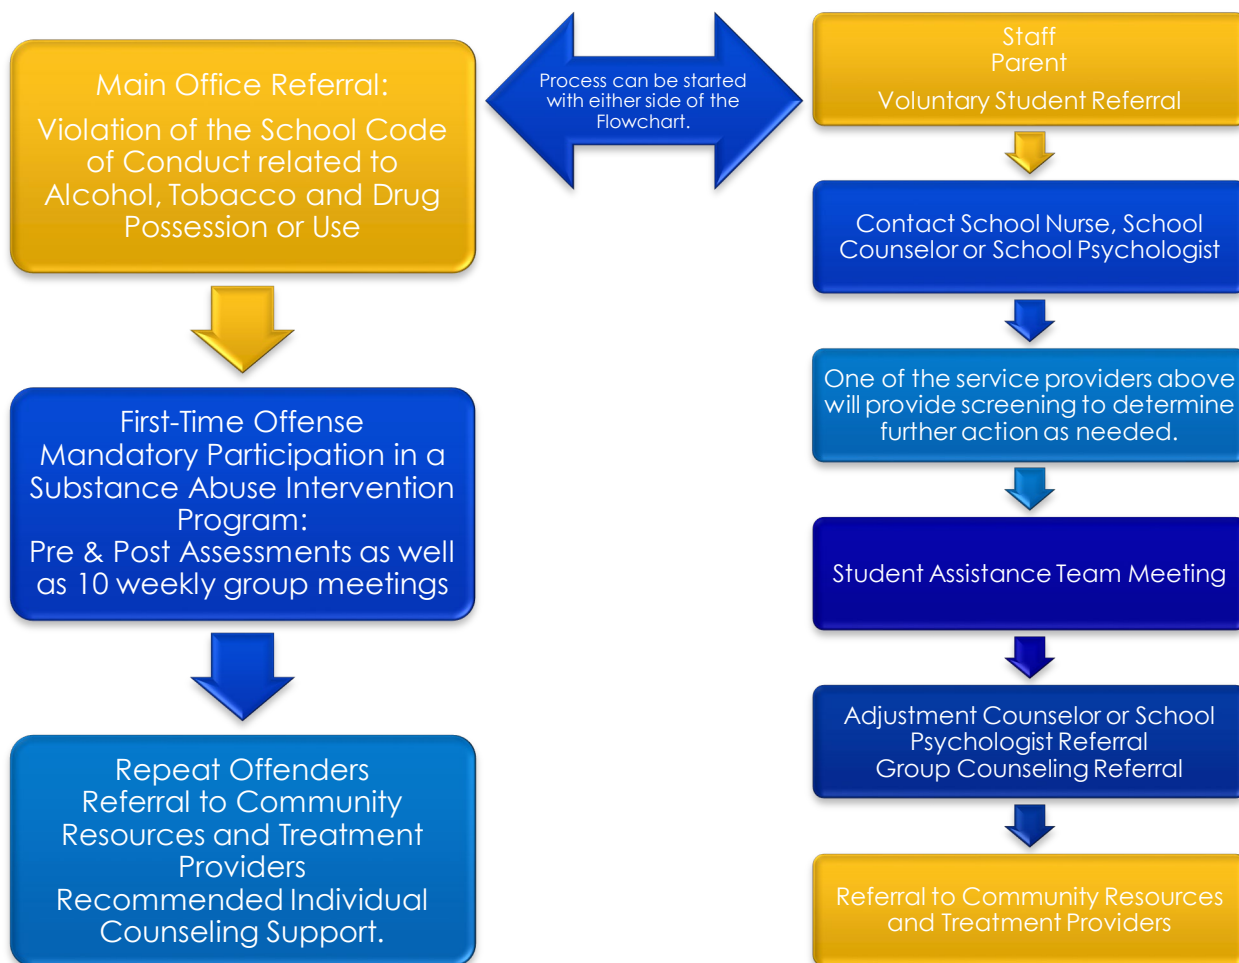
Main Office Referral:
Violation of the School Code of Conduct related to Alcohol, Tobacco and Drug Possession or Use

Process can be started with either side of the Flowchart.

Staff
Parent
Voluntary Student Referral

First-Time Offense
Mandatory Participation in a Substance Abuse Intervention Program:
Pre & Post Assessments as well as 10 weekly group meetings

Repeat Offenders
Referral to Community Resources and Treatment Providers
Recommended Individual Counseling Support.

Contact School Nurse, School Counselor or School Psychologist

One of the service providers above will provide screening to determine further action as needed.

Student Assistance Team Meeting

Adjustment Counselor or School Psychologist Referral
Group Counseling Referral

Referral to Community Resources and Treatment Providers